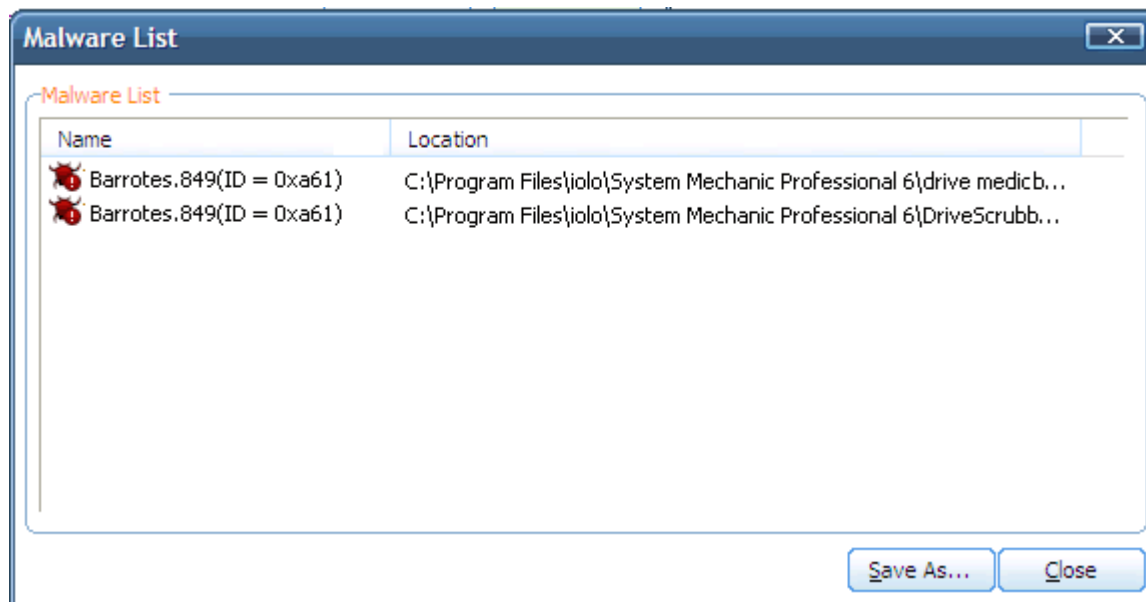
Malware List

Malware List

| Name | Location |
|---|---|
| Barrotes.849(ID = 0xa61) | C:\Program Files\iolo\System Mechanic Professional 6\drive medicb... |
| Barrotes.849(ID = 0xa61) | C:\Program Files\iolo\System Mechanic Professional 6\DriveScrubb... |

Save As...
Close